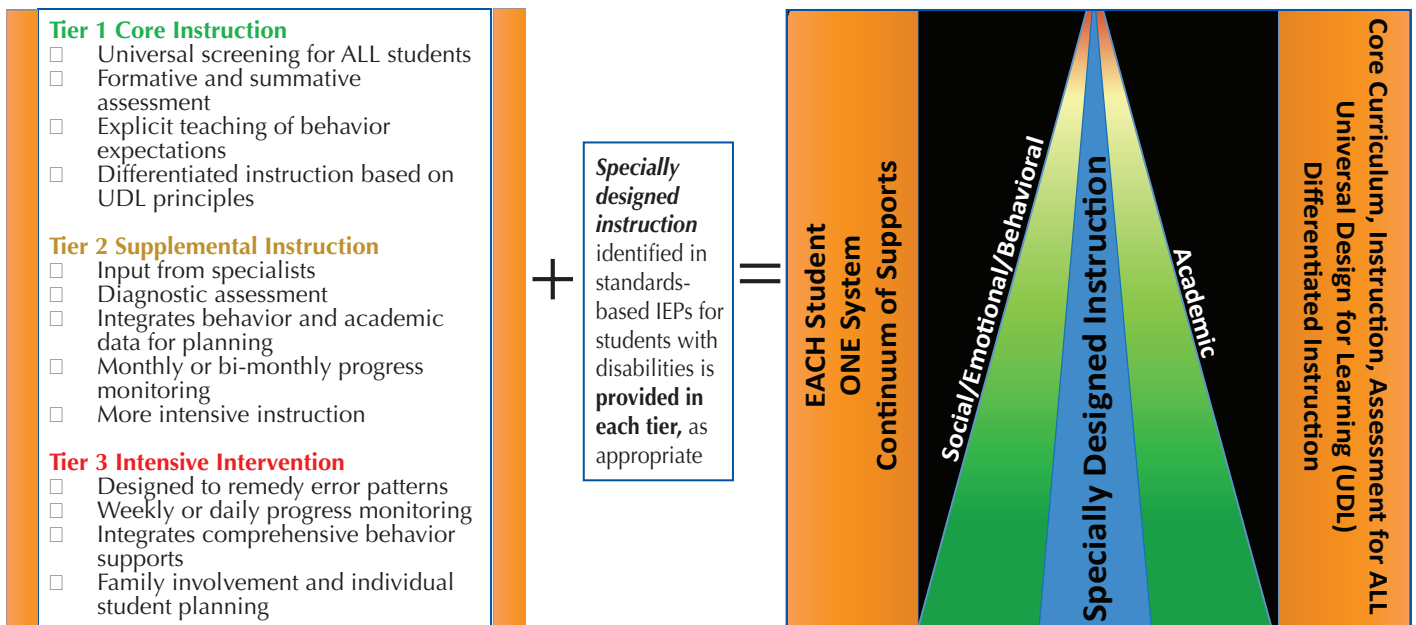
Tier 1 Core Instruction
□ Universal screening for ALL students
□ Formative and summative assessment
□ Explicit teaching of behavior expectations
□ Differentiated instruction based on UDL principles

Tier 2 Supplemental Instruction
□ Input from specialists
□ Diagnostic assessment
□ Integrates behavior and academic data for planning
□ Monthly or bi-monthly progress monitoring
□ More intensive instruction

Tier 3 Intensive Intervention
□ Designed to remedy error patterns
□ Weekly or daily progress monitoring
□ Integrates comprehensive behavior supports
□ Family involvement and individual student planning

+

Specially designed instruction identified in standards-based IEPs for students with disabilities is provided in each tier, as appropriate

=

EACH Student
ONE System
Continuum of Supports

Social/Emotional/Behavioral

Specially Designed Instruction

Academic

Core Curriculum, Instruction, Assessment for ALL
Universal Design for Learning (UDL)
Differentiated Instruction